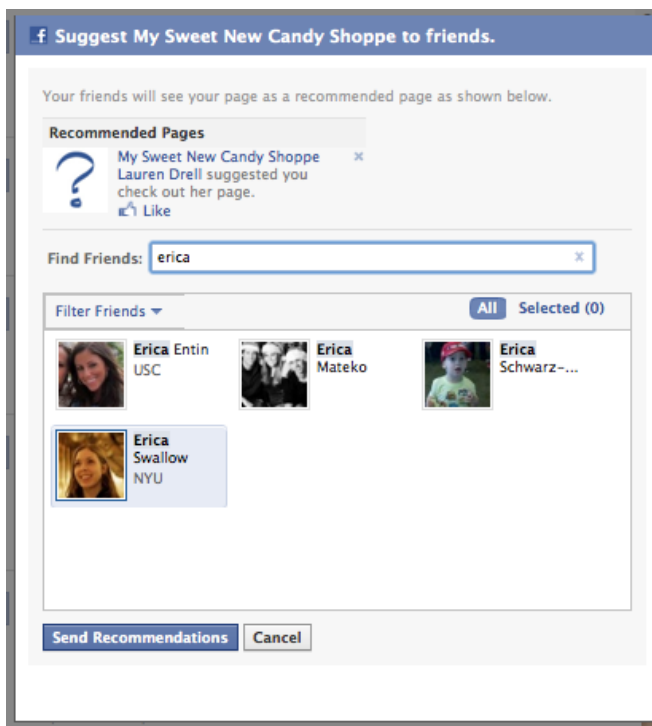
Suggest My Sweet New Candy Shoppe to friends.

Your friends will see your page as a recommended page as shown below.

Recommended Pages

My Sweet New Candy Shoppe
Lauren Drell suggested you check out her page.
Like

×

Find Friends: erica ×

Filter Friends

All Selected (0)

Erica Entin
USC

Erica Mateko

Erica Schwarz-...

Erica Swallow
NYU

Send Recommendations Cancel